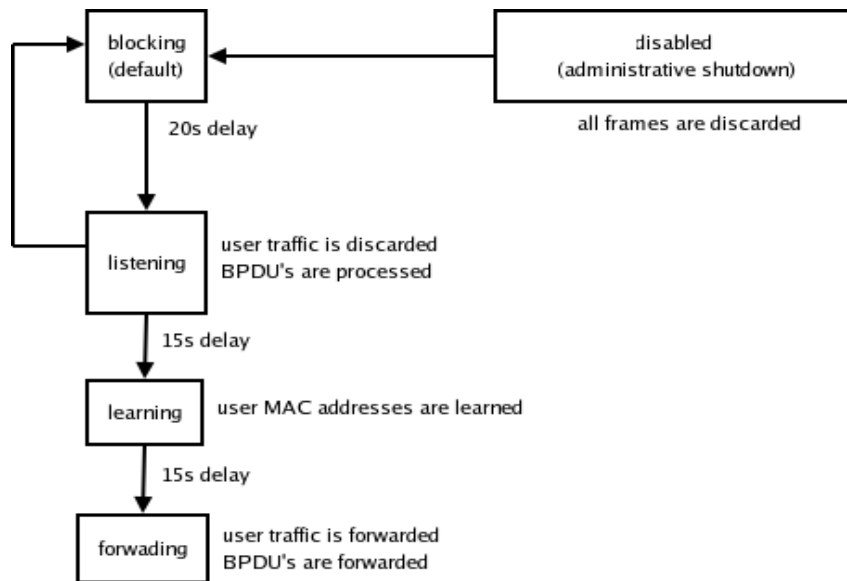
blocking
(default)

disabled
(administrative shutdown)

all frames are discarded

20s delay

listening

user traffic is discarded
BPDU's are processed

15s delay

learning

user MAC addresses are learned

15s delay

forwading

user traffic is forwarded
BPDU's are forwarded